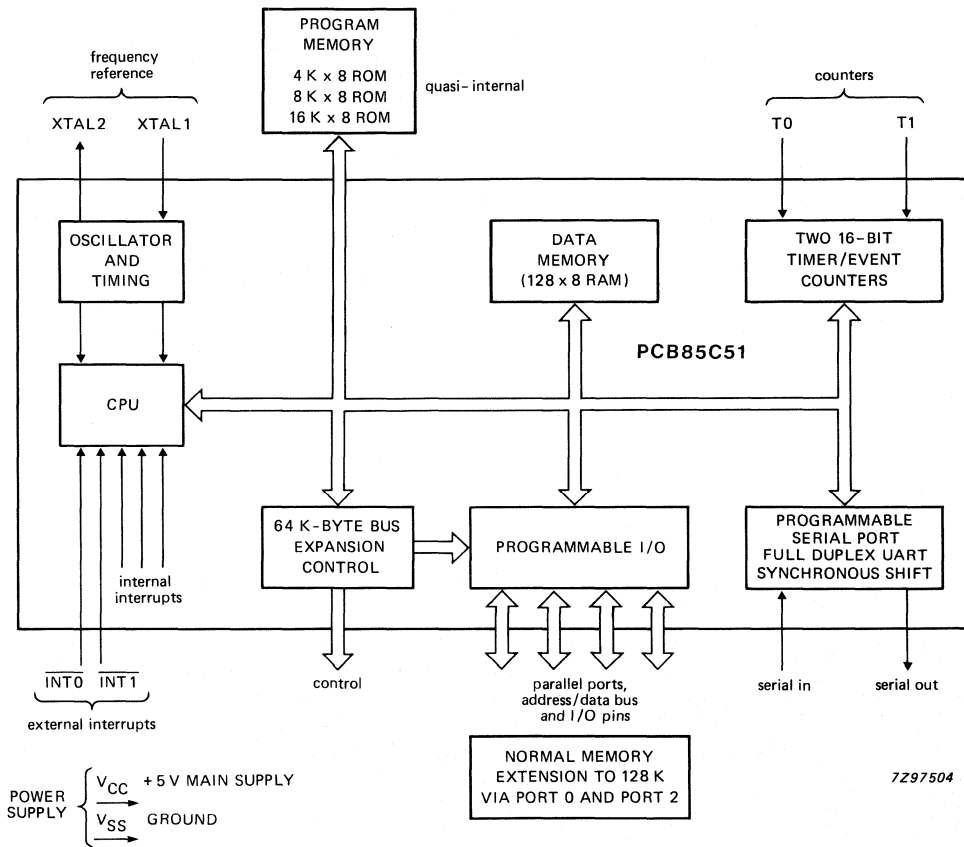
PROGRAM MEMORY
4 K x 8 ROM
8 K x 8 ROM
16 K x 8 ROM

quasi- internal

frequency reference

XTAL2 XTAL1

counters

T0 T1

OSCILLATOR AND TIMING

DATA MEMORY (128 x 8 RAM)

TWO 16-BIT TIMER/EVENT COUNTERS

PCB85C51

CPU

64 K-BYTE BUS EXPANSION CONTROL

PROGRAMMABLE I/O

PROGRAMMABLE SERIAL PORT FULL DUPLEX UART SYNCHRONOUS SHIFT

internal interrupts

$\overline{INT0}$ $\overline{INT1}$

external interrupts

control

parallel ports, address/data bus and I/O pins

serial in

serial out

NORMAL MEMORY EXTENSION TO 128 K VIA PORT 0 AND PORT 2

POWER SUPPLY
$V_{CC}$ +5 V MAIN SUPPLY
$V_{SS}$ GROUND

7Z97504